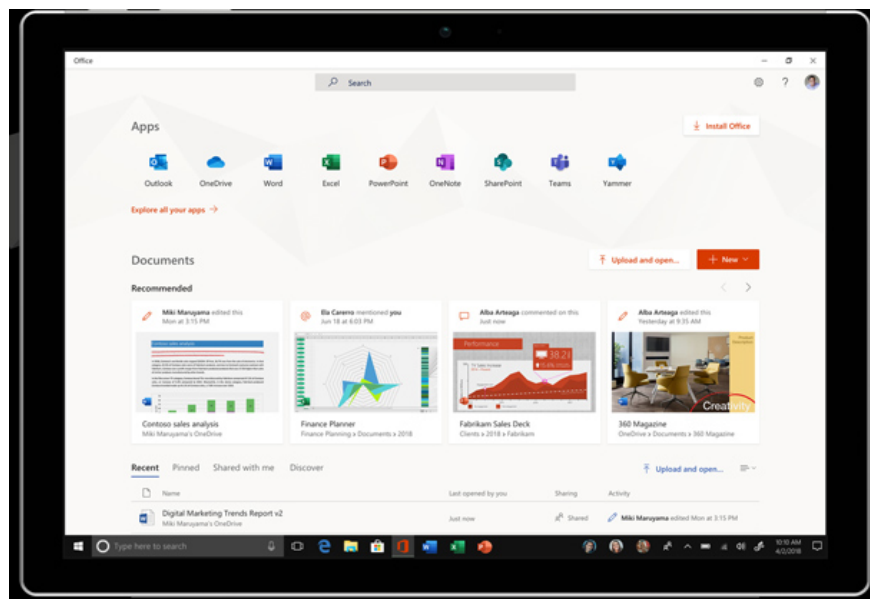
Office

Search

Apps

Install Office

Outlook OneDrive Word Excel PowerPoint OneNote SharePoint Teams Yammer

Explore all your apps →

Documents

Upload and open...

New

Recommended

Miki Maruyama edited this
Mon at 3:15 PM

Contoso sales analysis
Miki Maruyama's OneDrive

Ella Carerra mentioned you
Jun 18 at 6:03 PM

Finance Planner
Finance Planning » Documents » 2018

Alba Arteaga commented on this
Just now

Performance

38.2

Fabrikam Sales Deck
Clients » 2018 » Fabrikam

Alba Arteaga edited this
Yesterday at 9:35 AM

Creativity

360 Magazine
OneDrive » Documents » 360 Magazine

Recent Pinned Shared with me Discover

Upload and open...

Name | Last opened by you | Sharing | Activity

Digital Marketing Trends Report v2
Miki Maruyama's OneDrive
Just now
Shared
Miki Maruyama edited Mon at 3:15 PM

Type here to search

10:10 AM
4/2/2018